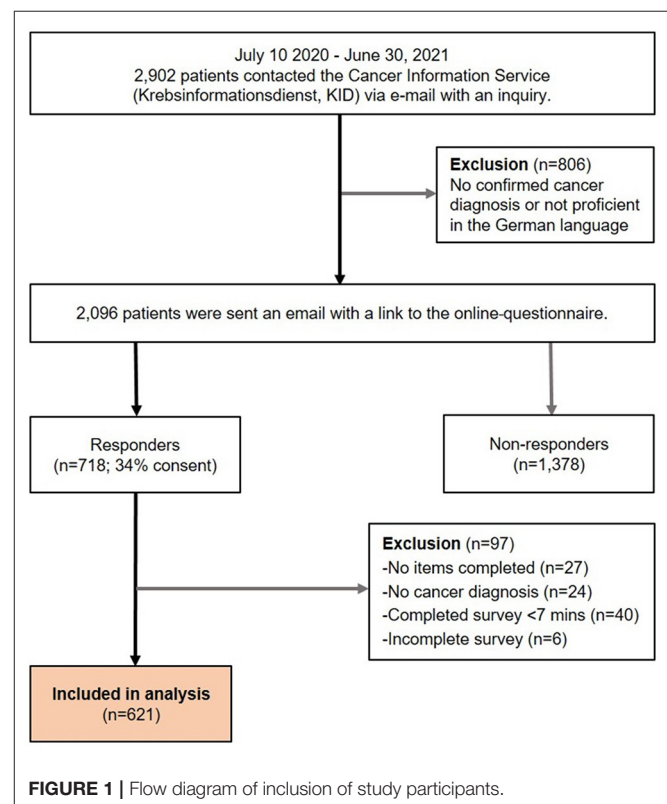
July 10 2020 - June 30, 2021
2,902 patients contacted the Cancer Information Service (Krebsinformationsdienst, KID) via e-mail with an inquiry.

**Exclusion** (n=806)
No confirmed cancer diagnosis or not proficient in the German language

2,096 patients were sent an email with a link to the online-questionnaire.

Responders
(n=718; 34% consent)

Non-responders
(n=1,378)

**Exclusion** (n=97)
-No items completed (n=27)
-No cancer diagnosis (n=24)
-Completed survey <7 mins (n=40)
-Incomplete survey (n=6)

**Included in analysis**
(n=621)

**FIGURE 1 |** Flow diagram of inclusion of study participants.